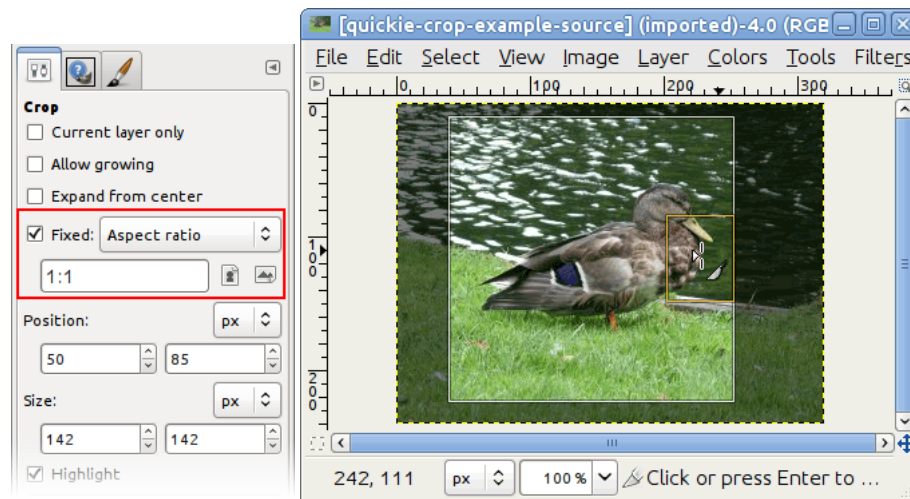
Crop

Current layer only

Allow growing

Expand from center

Fixed: Aspect ratio

1:1

Position: px

50 85

Size: px

142 142

Highlight

[quickie-crop-example-source] (imported)-4.0 (RGB

File Edit Select View Image Layer Colors Tools Filters

0 100 200 300

0

100

200

242, 111 px 100 % Click or press Enter to ...